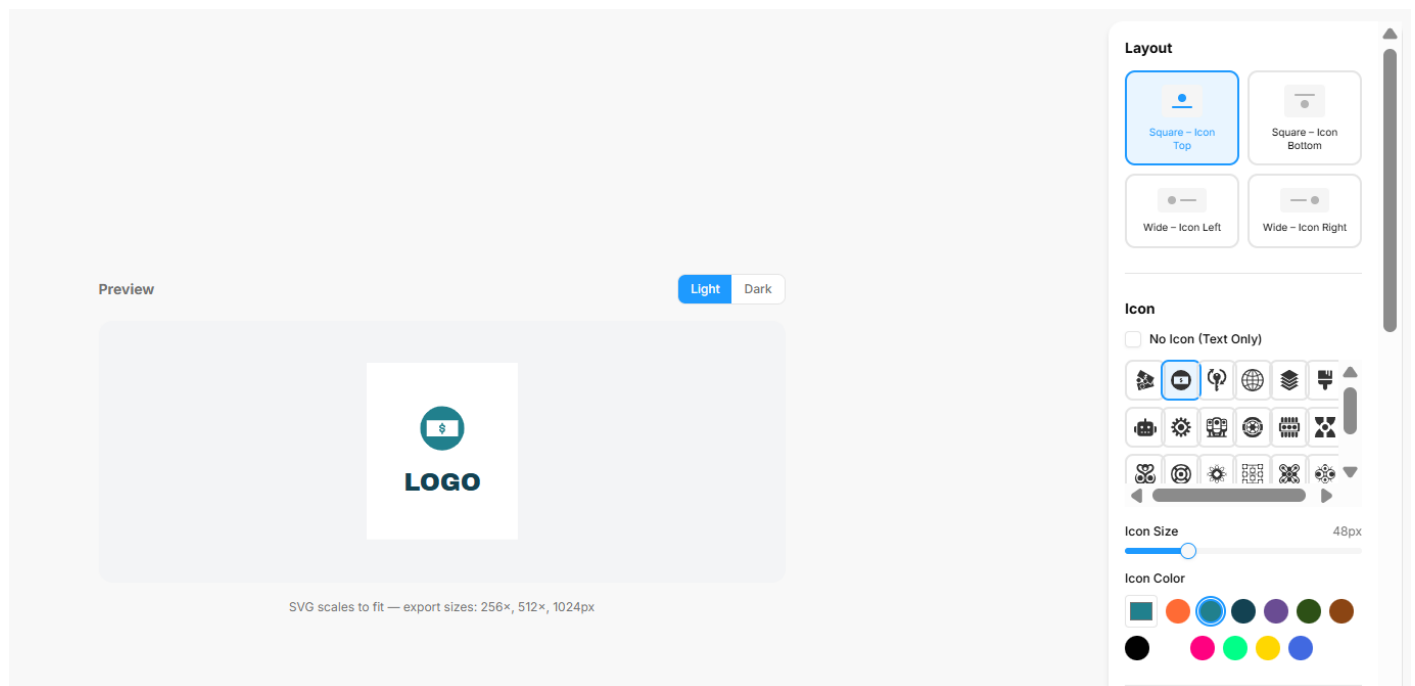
Preview

Light Dark

$

LOGO

SVG scales to fit — export sizes: 256×, 512×, 1024px

Layout

Square – Icon Top

Square – Icon Bottom

Wide – Icon Left

Wide – Icon Right

Icon

No Icon (Text Only)

Icon Size 48px

Icon Color